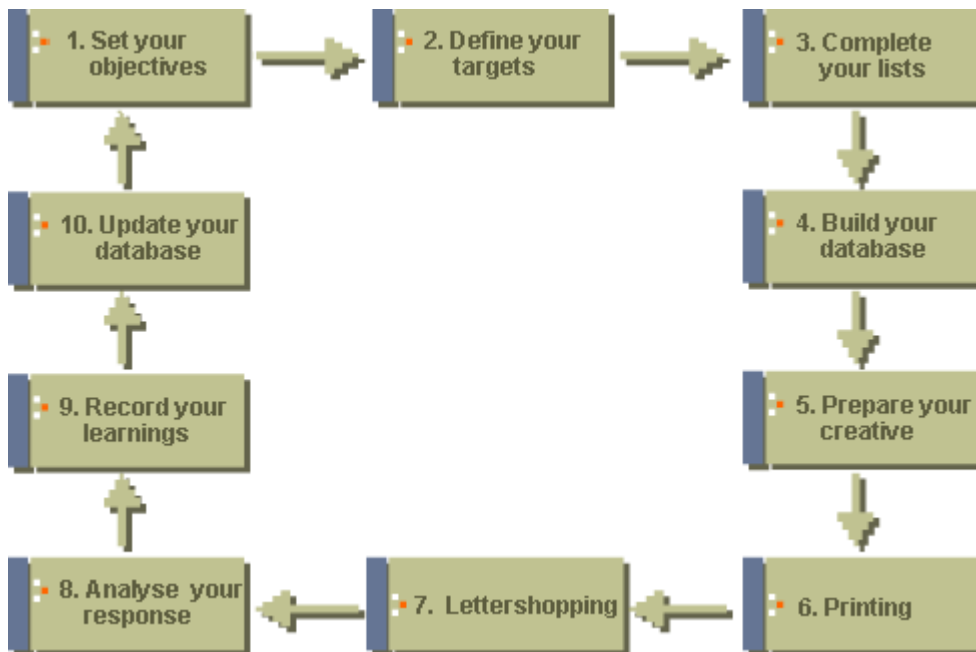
1. Set your objectives

2. Define your targets

3. Complete your lists

4. Build your database

5. Prepare your creative

6. Printing

7. Lettershopping

8. Analyse your response

9. Record your learnings

10. Update your database